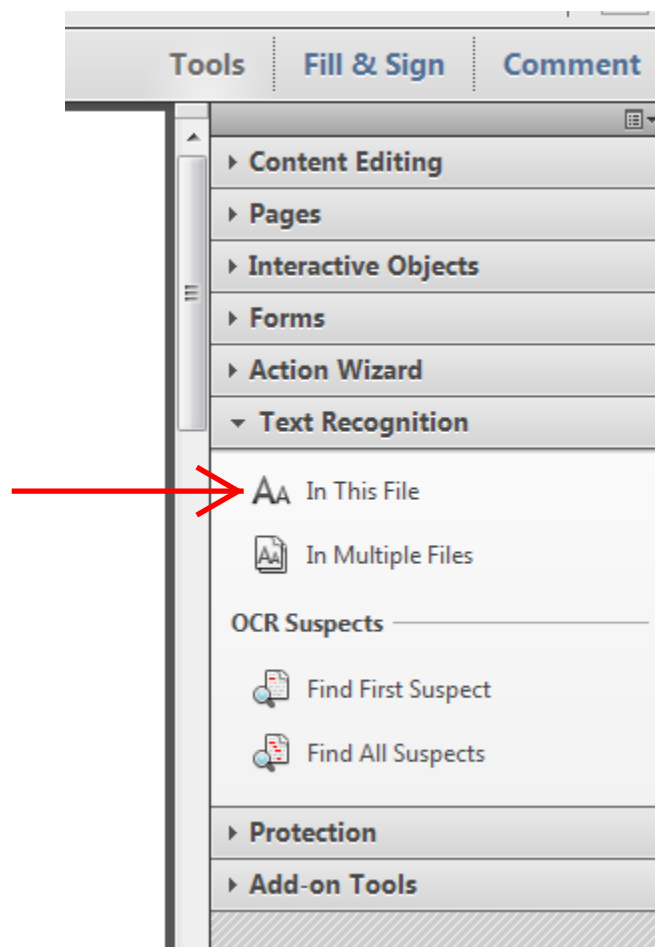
Tools | Fill & Sign | Comment

Content Editing
Pages
Interactive Objects
Forms
Action Wizard
Text Recognition

In This File
In Multiple Files

OCR Suspects

Find First Suspect
Find All Suspects

Protection
Add-on Tools